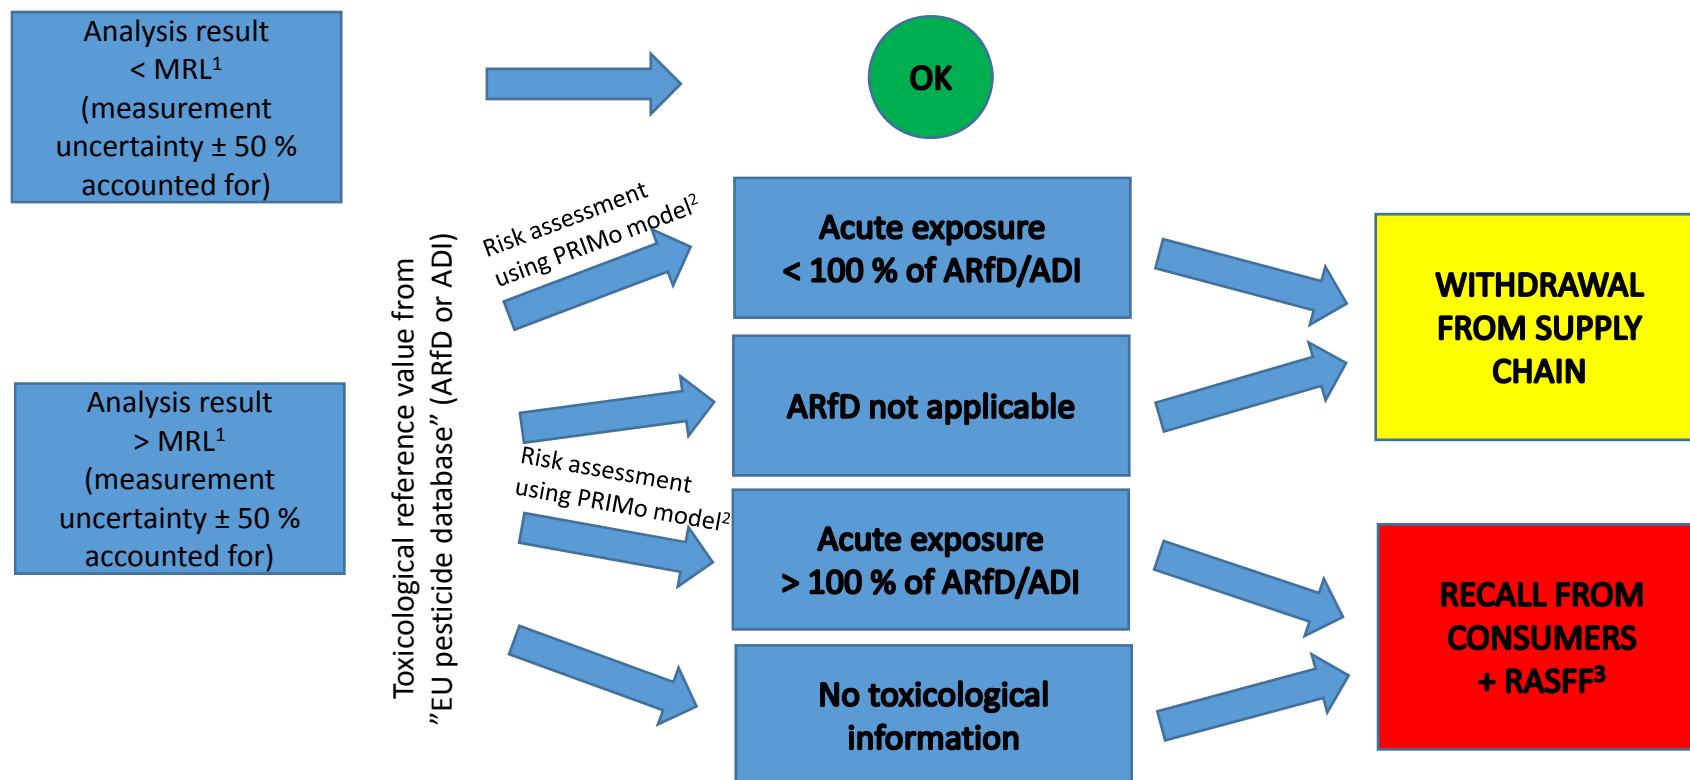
Analysis result < MRL$^1$ (measurement uncertainty ± 50 % accounted for)

OK

Analysis result > MRL$^1$ (measurement uncertainty ± 50 % accounted for)

Toxicological reference value from "EU pesticide database" (ARfD or ADI)

Risk assessment using PRIMo model$^2$

Risk assessment using PRIMo model$^2$

Acute exposure < 100 % of ARfD/ADI

ARfD not applicable

Acute exposure > 100 % of ARfD/ADI

No toxicological information

WITHDRAWAL FROM SUPPLY CHAIN

RECALL FROM CONSUMERS + RASFF$^3$